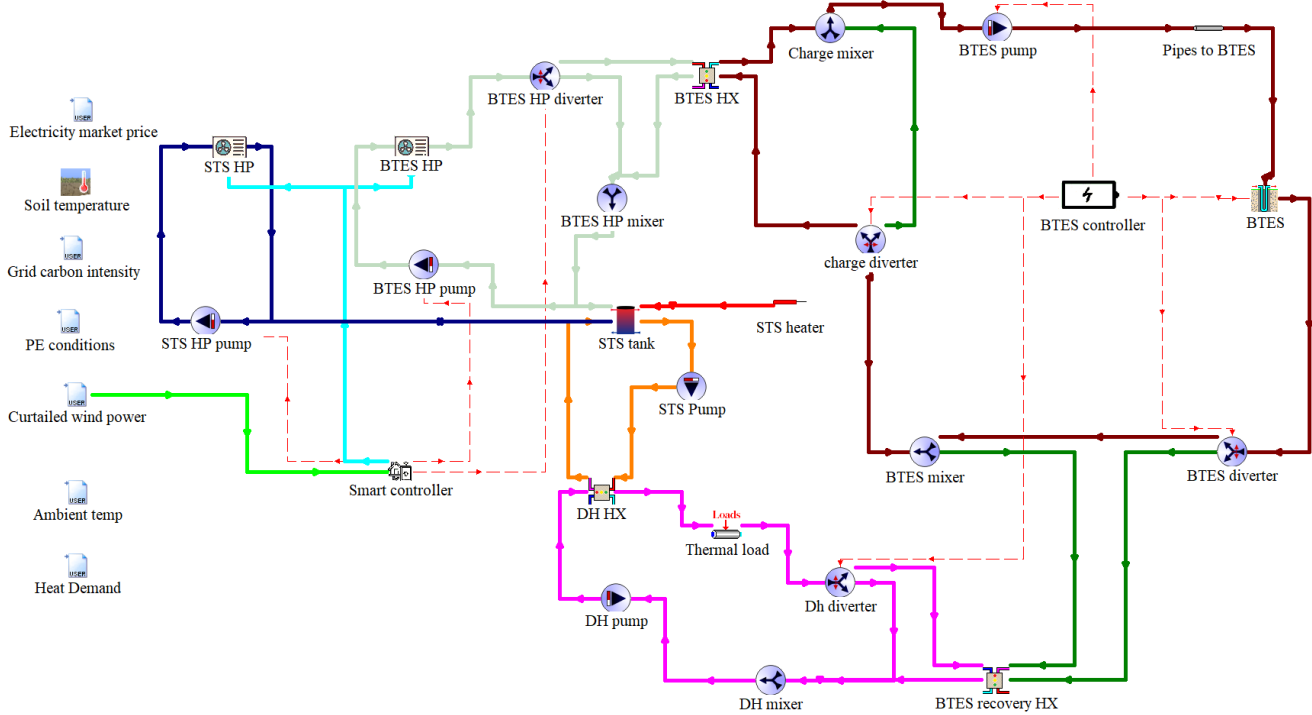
USER
Electricity market price

Soil temperature

USER
Grid carbon intensity

USER
PE conditions

USER
Curtailed wind power

USER
Ambient temp

USER
Heat Demand

STS HP

BTES HP

BTES HP diverter

BTES HX

Charge mixer

BTES pump

Pipes to BTES

BTES HP mixer

BTES controller

BTES

charge diverter

BTES HP pump

STS HP pump

STS tank

STS heater

STS Pump

Smart controller

DH HX

Loads

Thermal load

BTES mixer

BTES diverter

Dh diverter

DH pump

DH mixer

BTES recovery HX